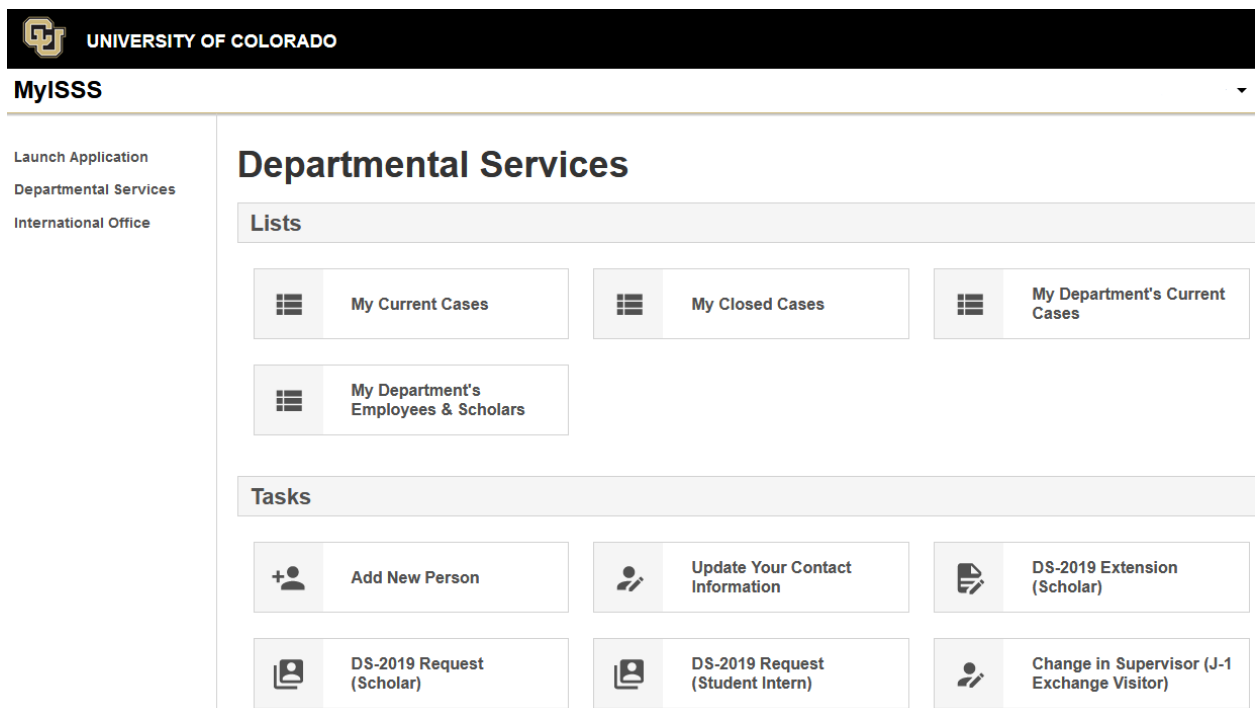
UNIVERSITY OF COLORADO

MyISSS

Launch Application
Departmental Services
International Office

Departmental Services

Lists

My Current Cases

My Closed Cases

My Department's Current Cases

My Department's Employees & Scholars

Tasks

Add New Person

Update Your Contact Information

DS-2019 Extension (Scholar)

DS-2019 Request (Scholar)

DS-2019 Request (Student Intern)

Change in Supervisor (J-1 Exchange Visitor)